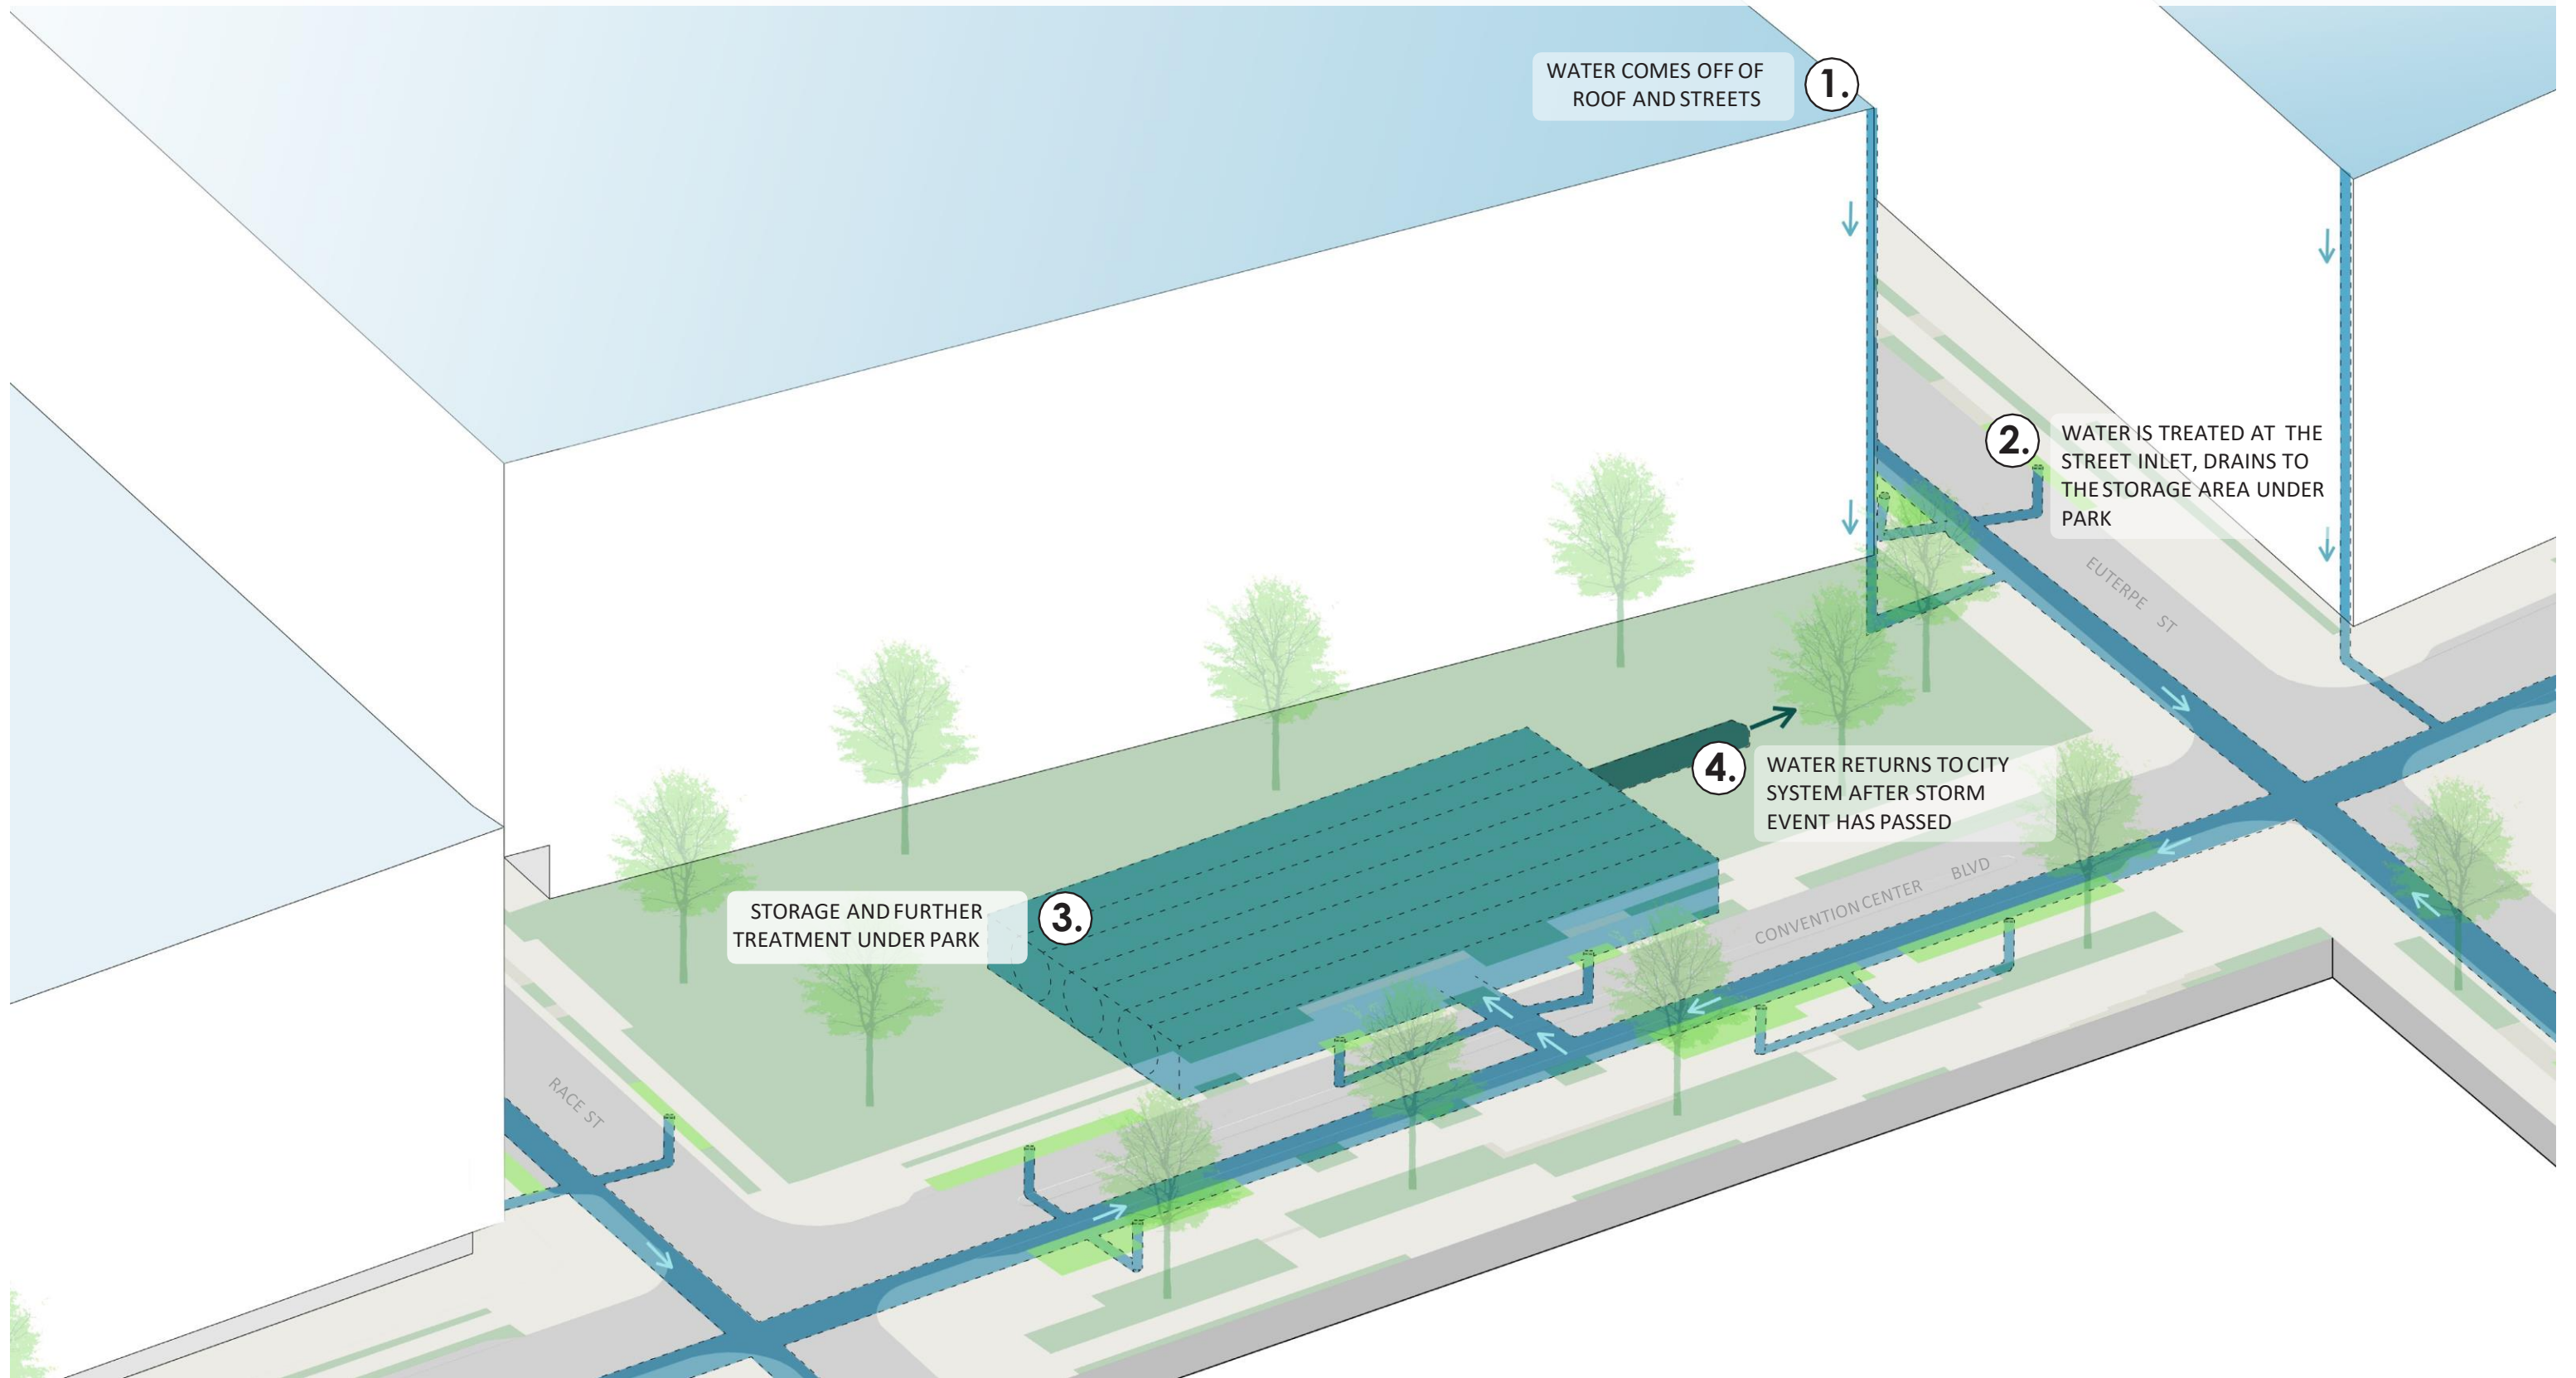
WATER COMES OFF OF ROOF AND STREETS

1.

2.

WATER IS TREATED AT THE STREET INLET, DRAINS TO THE STORAGE AREA UNDER PARK

EUTERPE ST

4.

WATER RETURNS TO CITY SYSTEM AFTER STORM EVENT HAS PASSED

CONVENTION CENTER BLVD

STORAGE AND FURTHER TREATMENT UNDER PARK

3.

RACE ST